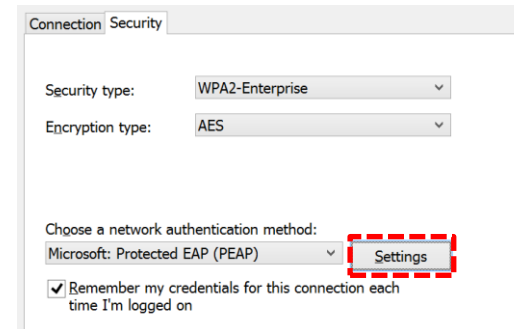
Connection Security

Security type: WPA2-Enterprise

Encryption type: AES

Choose a network authentication method:

Microsoft: Protected EAP (PEAP)

Settings

Remember my credentials for this connection each time I'm logged on